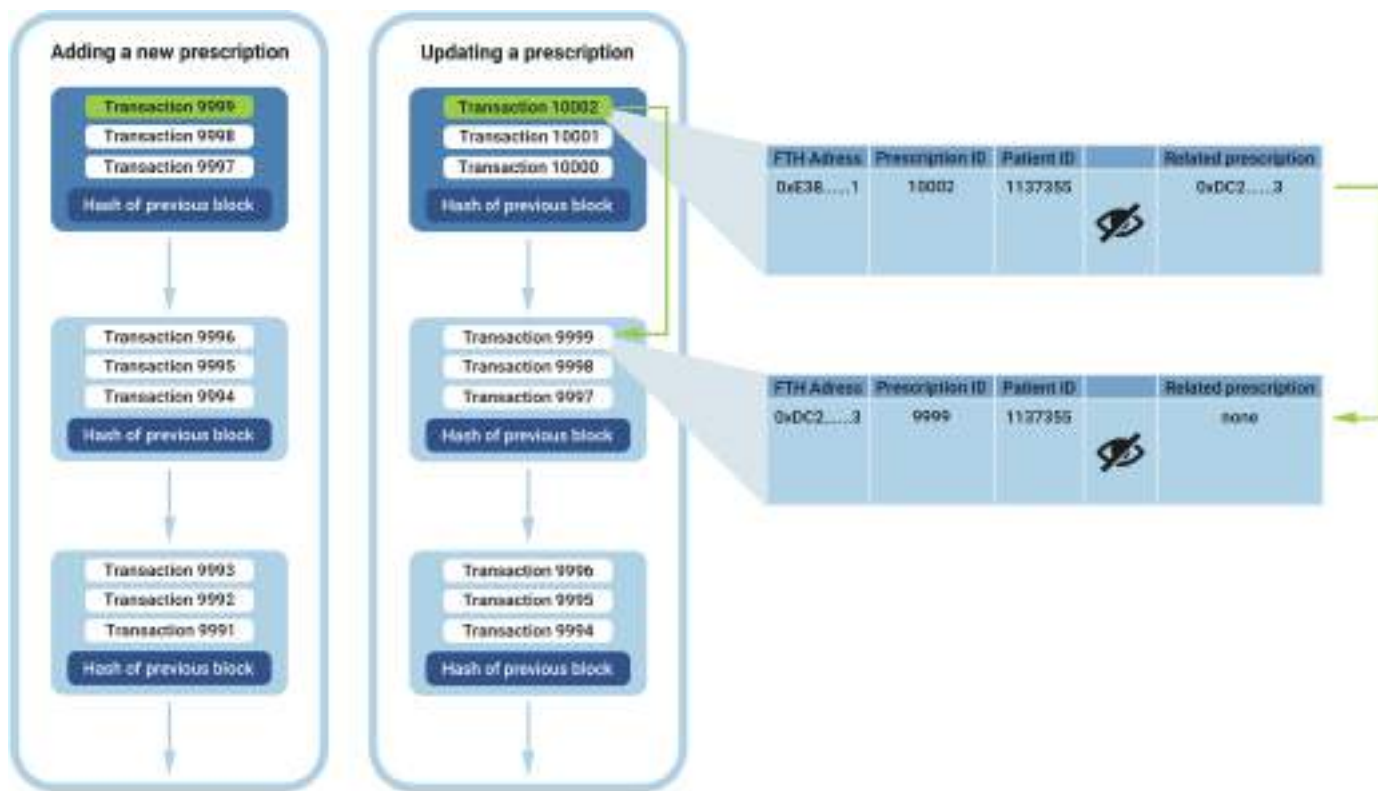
Adding a new prescription

Transaction 9999
Transaction 9998
Transaction 9997
Hash of previous block

Transaction 9996
Transaction 9995
Transaction 9994
Hash of previous block

Transaction 9993
Transaction 9992
Transaction 9991
Hash of previous block

Updating a prescription

Transaction 10002
Transaction 10001
Transaction 10000
Hash of previous block

Transaction 9999
Transaction 9998
Transaction 9997
Hash of previous block

Transaction 9996
Transaction 9995
Transaction 9994
Hash of previous block

| FTH Adress | Prescription ID | Patient ID | | Related prescription |
|---|---|---|---|---|
| 0xE38.....1 | 10002 | 1137355 | | 0xDC2.....3 |

| FTH Adress | Prescription ID | Patient ID | | Related prescription |
|---|---|---|---|---|
| 0xDC2.....3 | 9999 | 1137355 | | none |